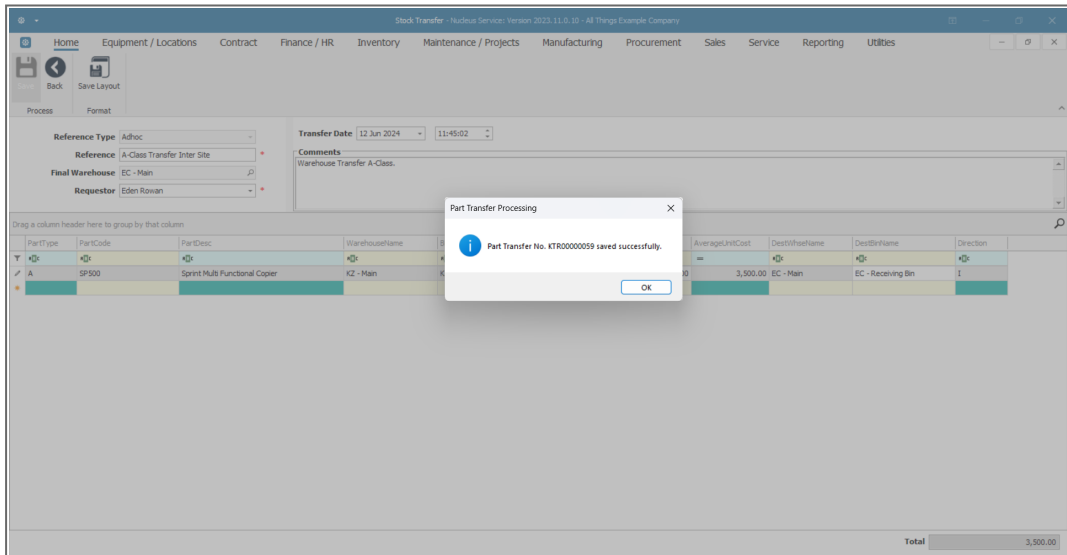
Stock Transfer - Nucleus Service: Version 2023.11.0.10 - All Things Example Company

Home Equipment / Locations Contract Finance / HR Inventory Maintenance / Projects Manufacturing Procurement Sales Service Reporting Utilities

Save Back Save Layout
Process Format

Reference Type Adhoc
Reference A-Class Transfer Inter Site
Final Warehouse EC - Main
Requestor Eden Rowan

Transfer Date 12 Jun 2024 11:45:02
Comments
Warehouse Transfer A-Class.

Drag a column header here to group by that column

| PartType | PartCode | PartDesc | WarehouseName | B | AverageUnitCost | DestWhseName | DestBinName | Direction |
|---|---|---|---|---|---|---|---|---|
| A | SP500 | Sprint Multi Functional Copier | KZ - Main | K | 3,500.00 | EC - Main | EC - Receiving Bin | I |

Part Transfer Processing
Part Transfer No. KTR00000059 saved successfully.
OK

Total 3,500.00